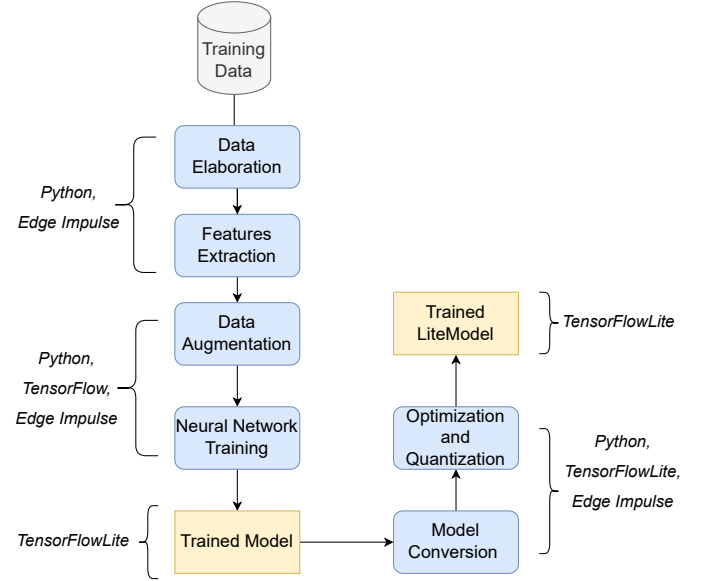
Training Data

Data Elaboration

Features Extraction

Python, Edge Impulse

Data Augmentation

Neural Network Training

Python, TensorFlow, Edge Impulse

Trained Model

TensorFlowLite

Model Conversion

Optimization and Quantization

Python, TensorFlowLite, Edge Impulse

Trained LiteModel

TensorFlowLite